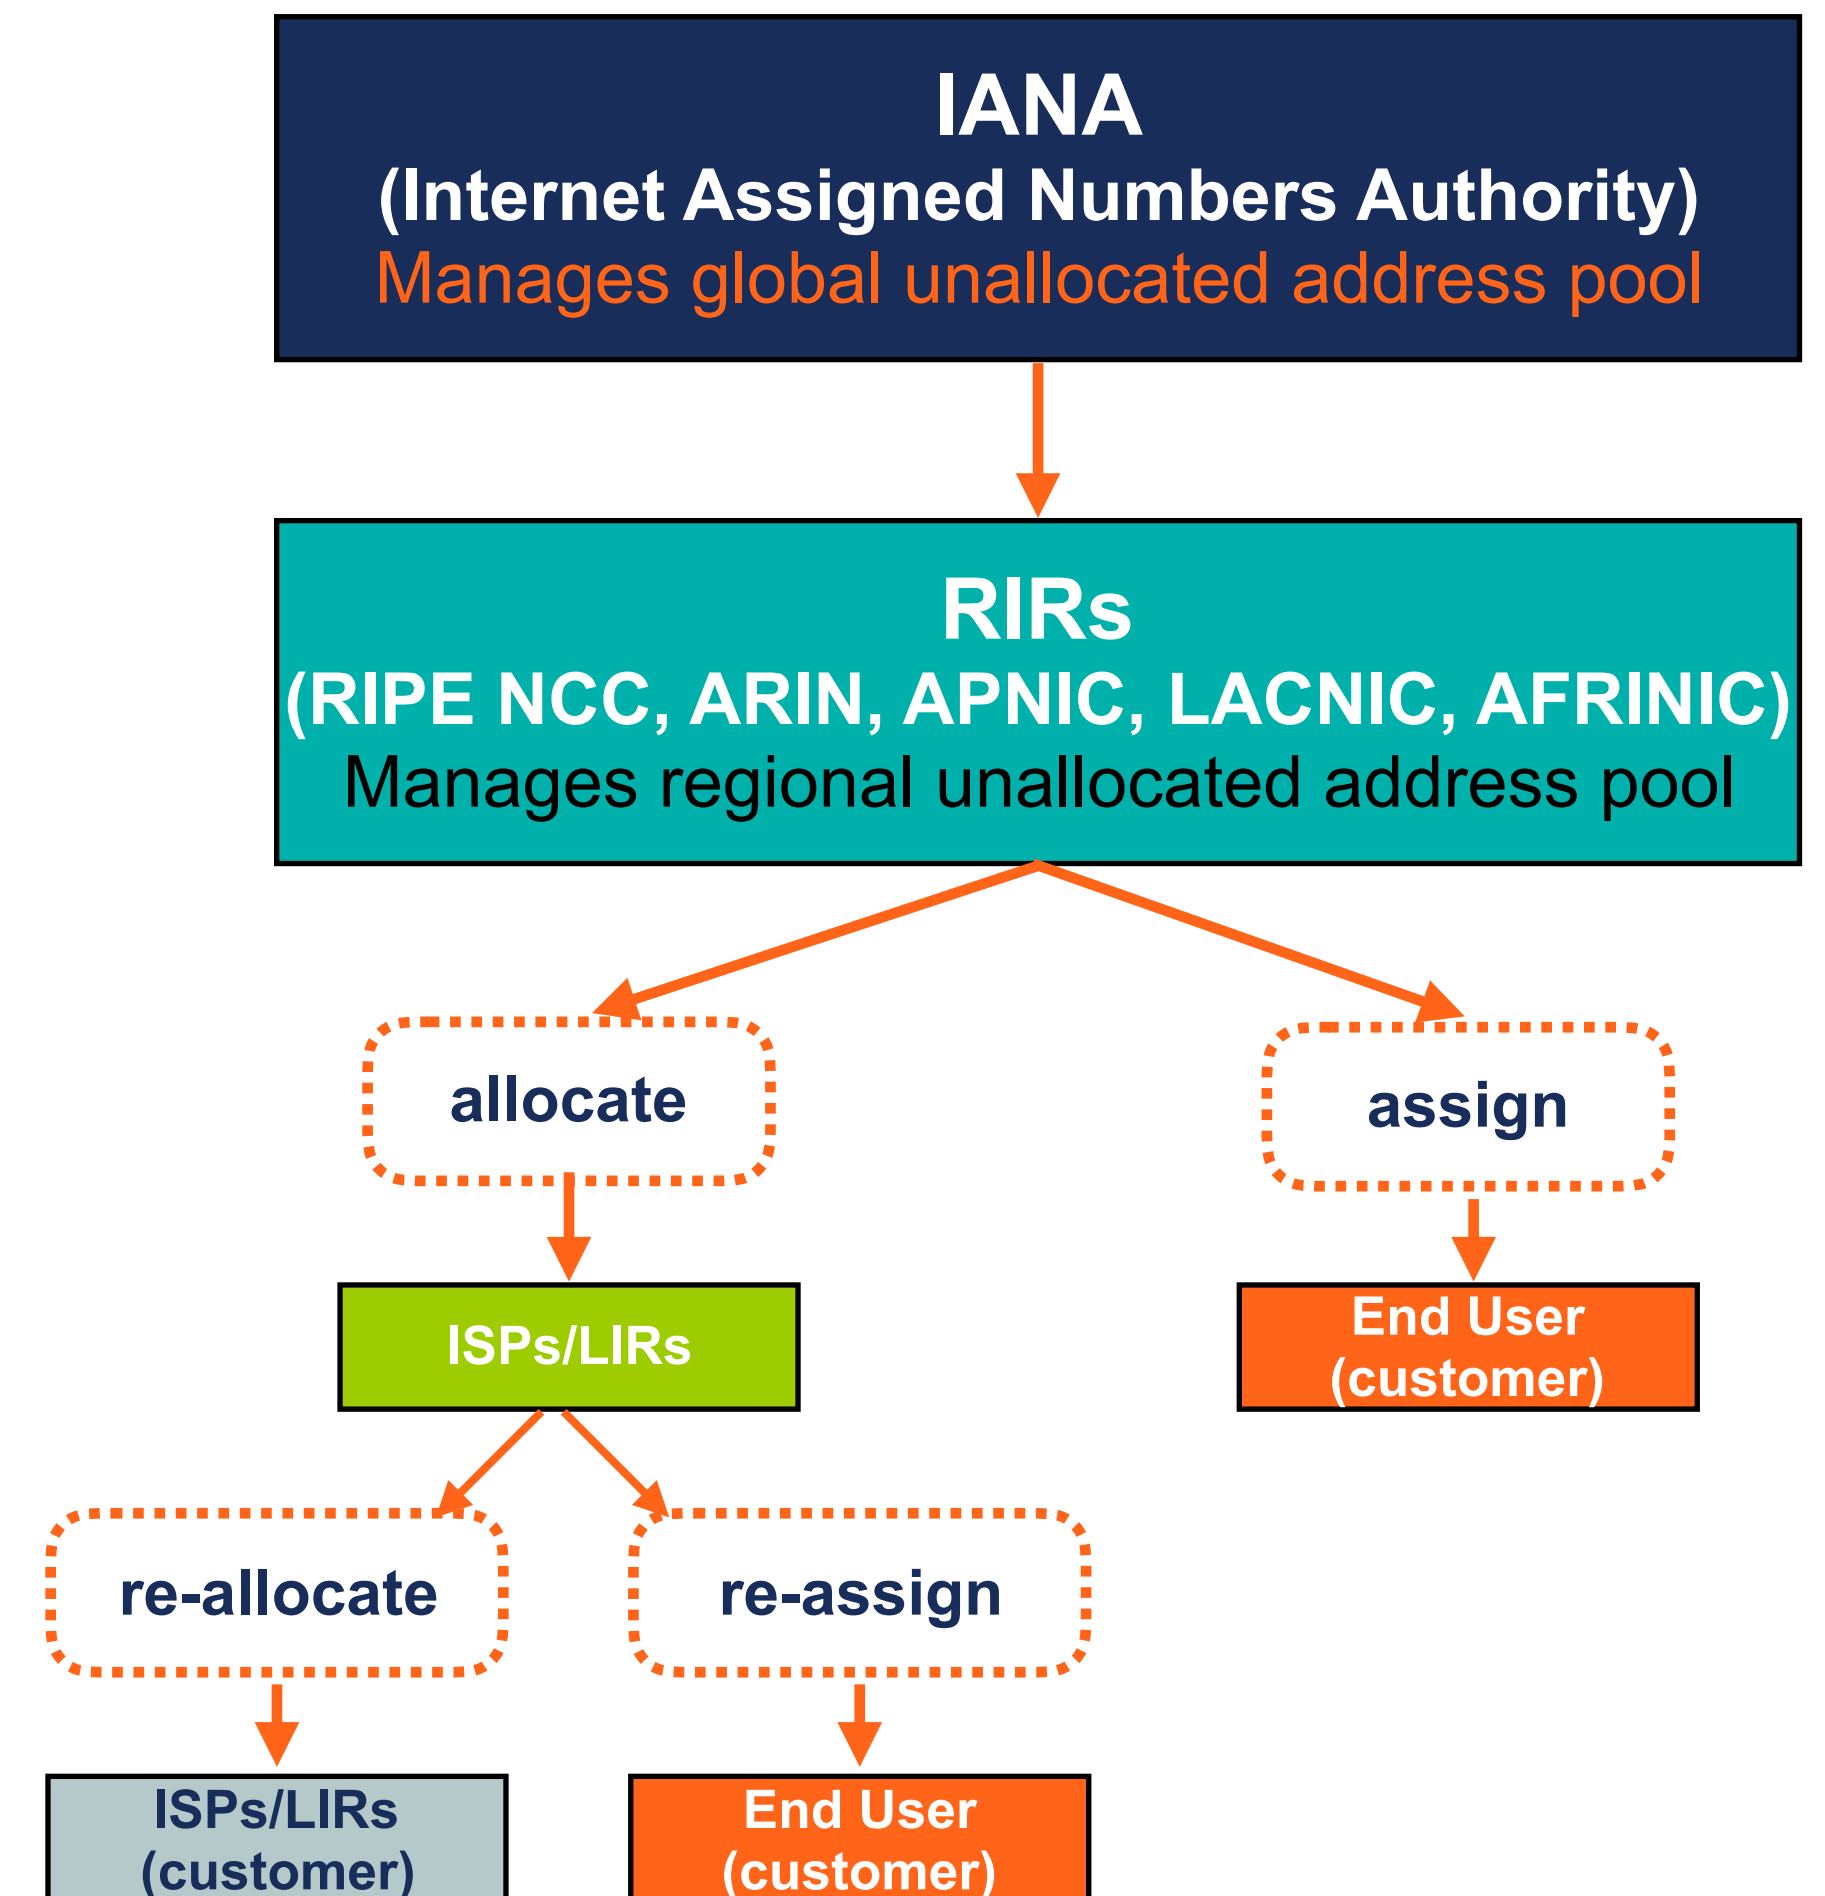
IANA
(Internet Assigned Numbers Authority)
Manages global unallocated address pool

RIRs
(RIPE NCC, ARIN, APNIC, LACNIC, AFRINIC)
Manages regional unallocated address pool

allocate

assign

ISPs/LIRs

End User (customer)

re-allocate

re-assign

ISPs/LIRs (customer)

End User (customer)